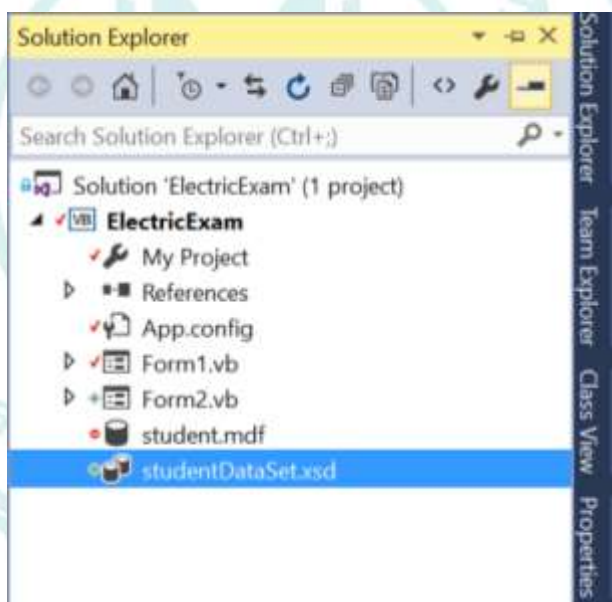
Solution Explorer

Search Solution Explorer (Ctrl+;)

Solution 'ElectricExam' (1 project)
ElectricExam
My Project
References
App.config
Form1.vb
Form2.vb
student.mdf
studentDataSet.xsd

Solution Explorer
Team Explorer
Class View
Properties